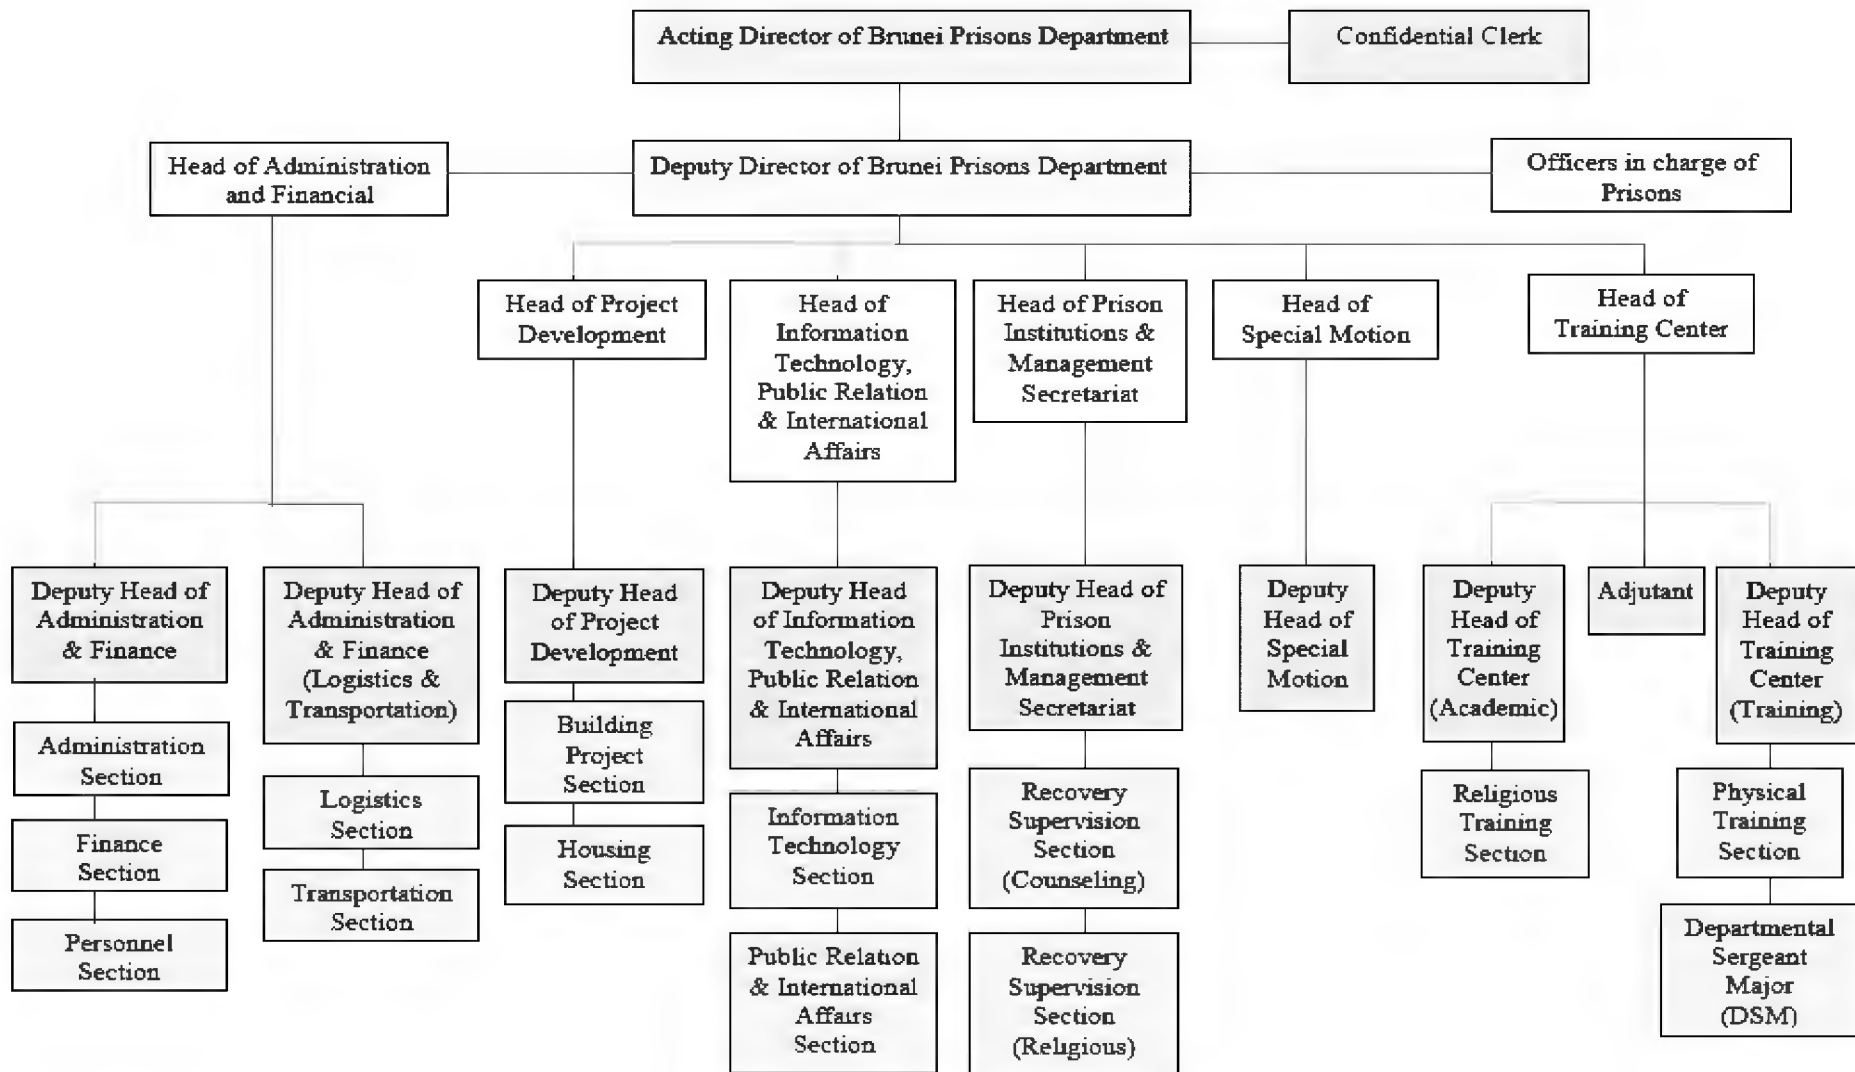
Acting Director of Brunei Prisons Department

Confidential Clerk

Head of Administration and Financial

Deputy Director of Brunei Prisons Department

Officers in charge of Prisons

Head of Project Development

Head of Information Technology, Public Relation & International Affairs

Head of Prison Institutions & Management Secretariat

Head of Special Motion

Head of Training Center

Deputy Head of Administration & Finance

Administration Section

Finance Section

Personnel Section

Deputy Head of Administration & Finance (Logistics & Transportation)

Logistics Section

Transportation Section

Deputy Head of Project Development

Building Project Section

Housing Section

Deputy Head of Information Technology, Public Relation & International Affairs

Information Technology Section

Public Relation & International Affairs Section

Deputy Head of Prison Institutions & Management Secretariat

Recovery Supervision Section (Counseling)

Recovery Supervision Section (Religious)

Deputy Head of Special Motion

Deputy Head of Training Center (Academic)

Religious Training Section

Adjutant

Deputy Head of Training Center (Training)

Physical Training Section

Departmental Sergeant Major (DSM)